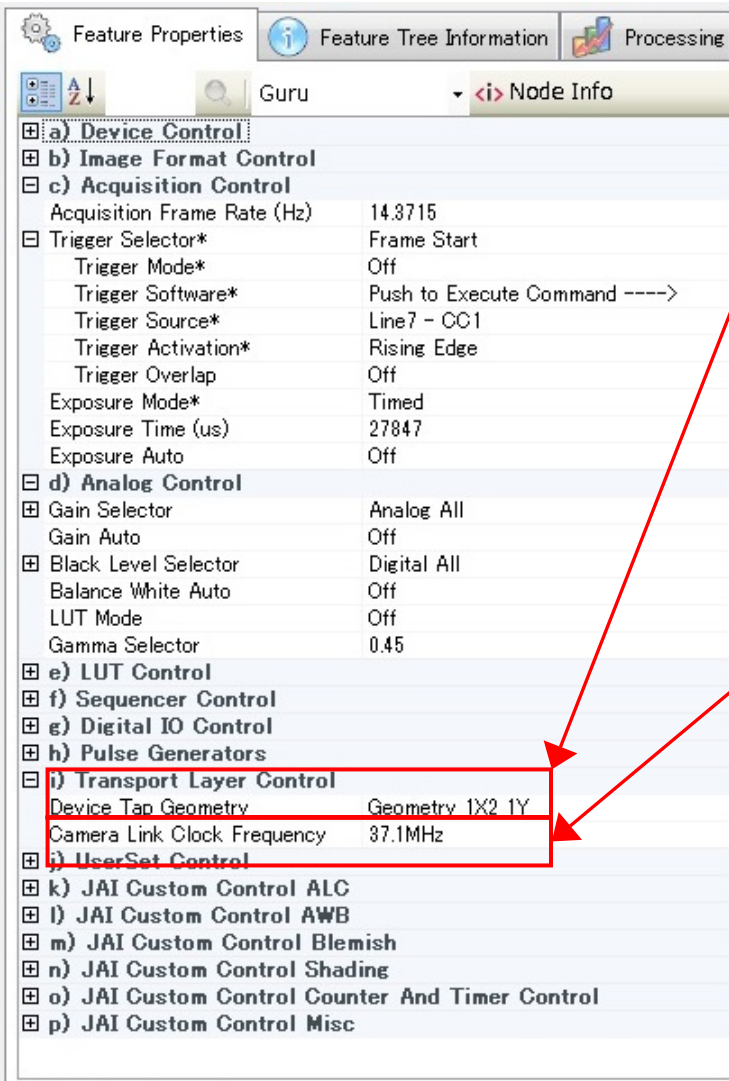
Feature Properties | Feature Tree Information | Processing

Guru | <i> Node Info

| | |
|---|---|
| ⊞ a) Device Control | |
| ⊞ b) Image Format Control | |
| ⊟ c) Acquisition Control | |
| Acquisition Frame Rate (Hz) | 14.3715 |
| ⊟ Trigger Selector* | Frame Start |
| Trigger Mode* | Off |
| Trigger Software* | Push to Execute Command ----> |
| Trigger Source* | Line7 - CC1 |
| Trigger Activation* | Rising Edge |
| Trigger Overlap | Off |
| Exposure Mode* | Timed |
| Exposure Time (us) | 27847 |
| Exposure Auto | Off |
| ⊟ d) Analog Control | |
| ⊞ Gain Selector | Analog All |
| Gain Auto | Off |
| ⊞ Black Level Selector | Digital All |
| Balance White Auto | Off |
| LUT Mode | Off |
| Gamma Selector | 0.45 |
| ⊞ e) LUT Control | |
| ⊞ f) Sequencer Control | |
| ⊞ g) Digital IO Control | |
| ⊞ h) Pulse Generators | |
| ⊟ i) Transport Layer Control | |
| Device Tap Geometry | Geometry 1X2 1Y |
| Camera Link Clock Frequency | 37.1MHz |
| ⊞ j) UserSet Control | |
| ⊞ k) JAI Custom Control ALC | |
| ⊞ l) JAI Custom Control AWB | |
| ⊞ m) JAI Custom Control Blemish | |
| ⊞ n) JAI Custom Control Shading | |
| ⊞ o) JAI Custom Control Counter And Timer Control | |
| ⊞ p) JAI Custom Control Misc | |